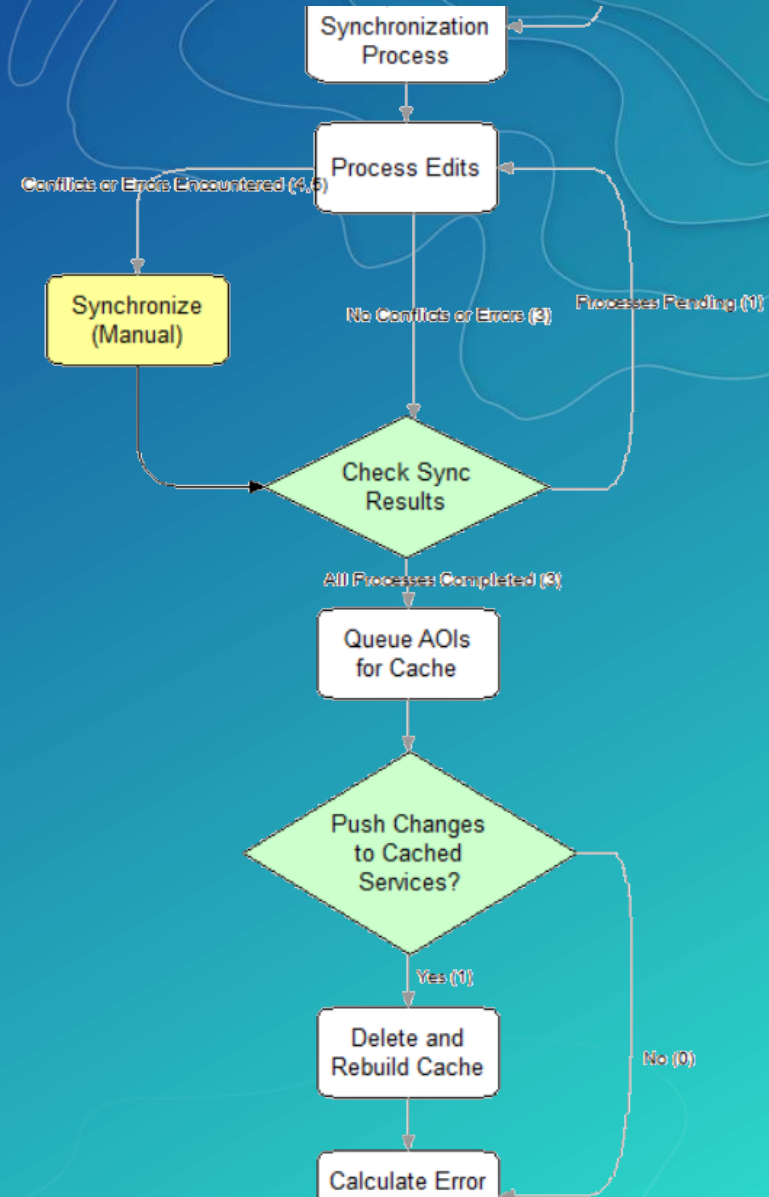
Synchronization Process

Process Edits

Conflicts or Errors Encountered (4,5)

Synchronize (Manual)

No Conflicts or Errors (3)

Processes Pending (1)

Check Sync Results

All Processes Completed (3)

Queue AOIs for Cache

Push Changes to Cached Services?

Yes (1)

No (0)

Delete and Rebuild Cache

Calculate Error